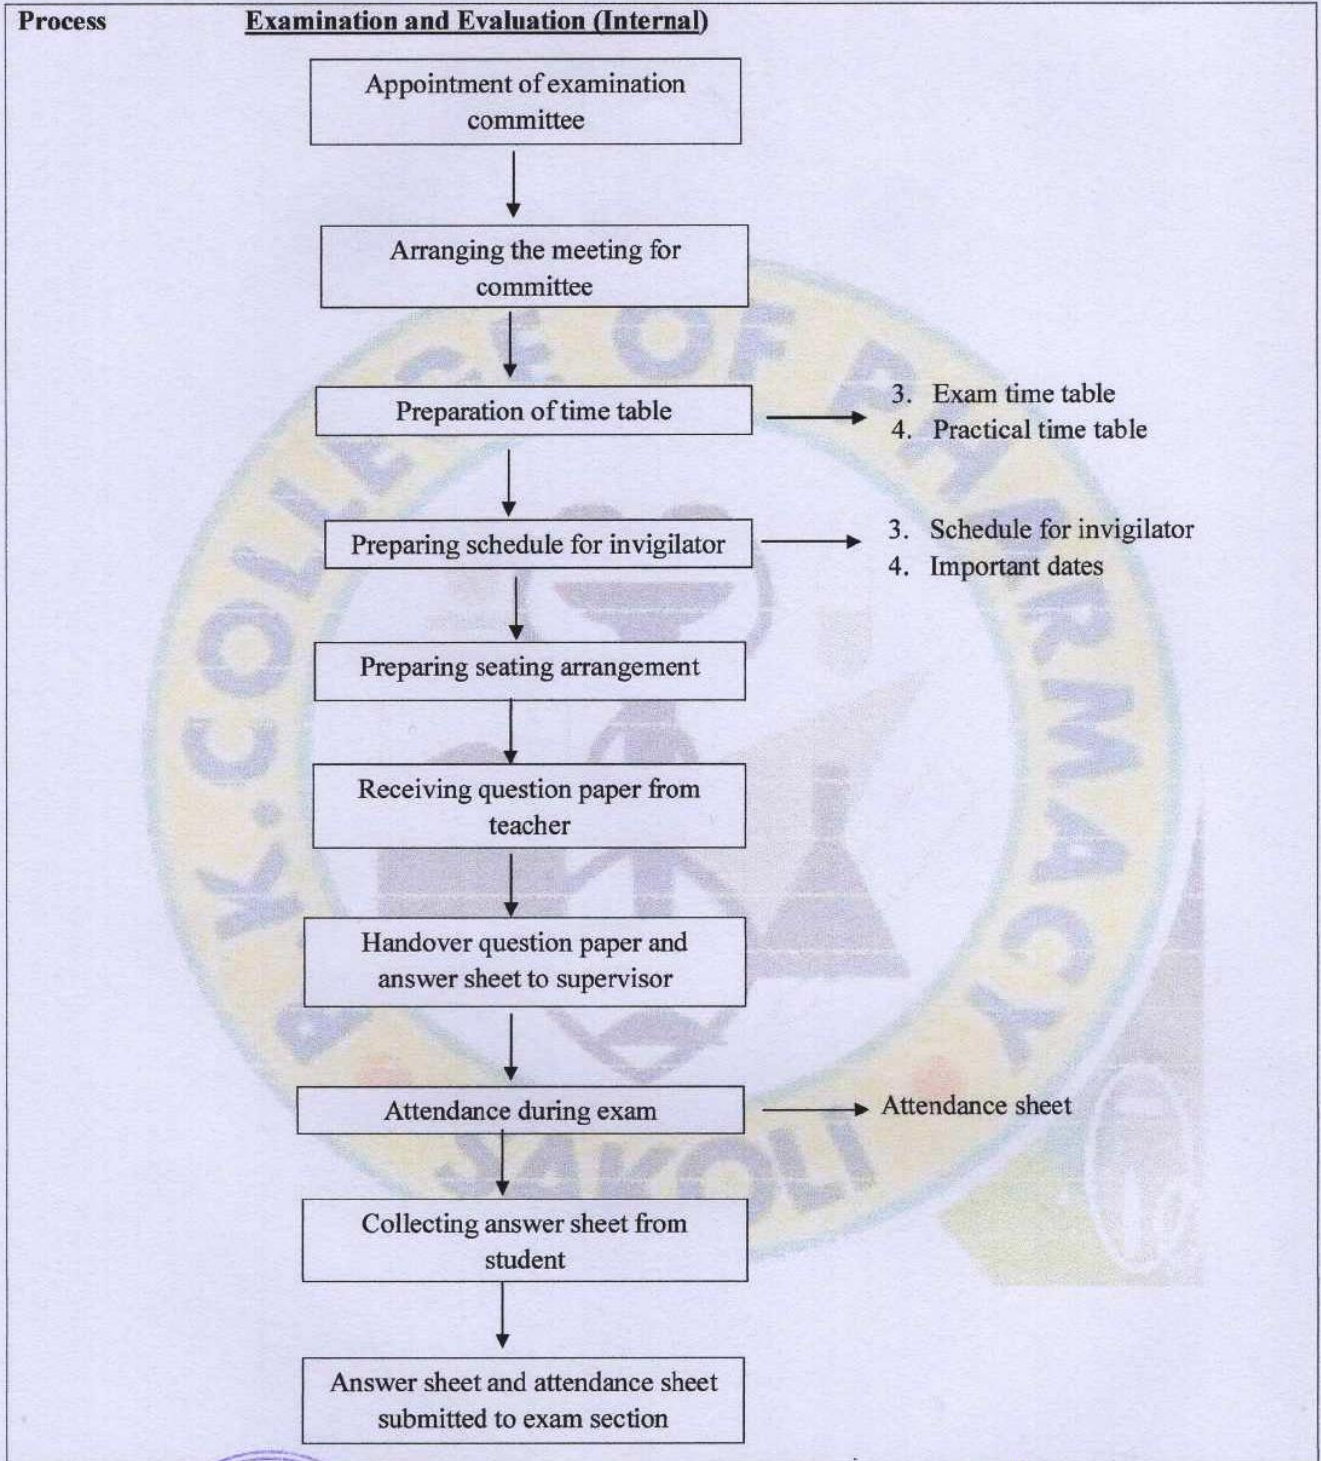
Process

Examination and Evaluation (Internal)

Appointment of examination committee

Arranging the meeting for committee

Preparation of time table

3. Exam time table
4. Practical time table

Preparing schedule for invigilator

3. Schedule for invigilator
4. Important dates

Preparing seating arrangement

Receiving question paper from teacher

Handover question paper and answer sheet to supervisor

Attendance during exam

Attendance sheet

Collecting answer sheet from student

Answer sheet and attendance sheet submitted to exam section

K. COLLEGE OF PHARMACY SAKOLI